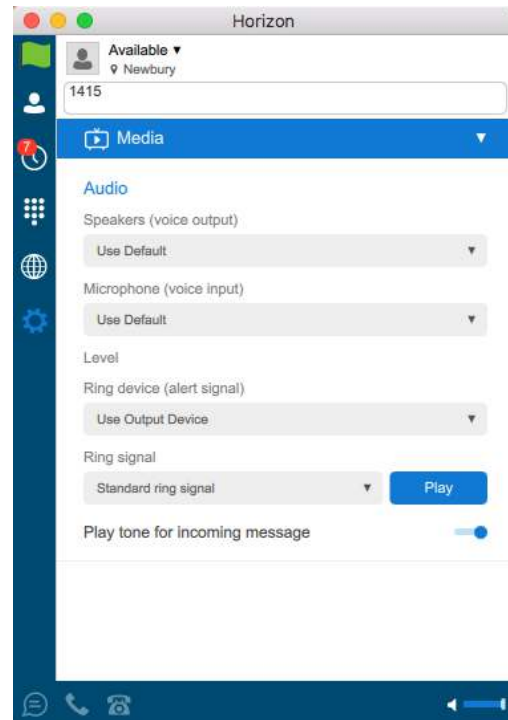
Horizon

7

Available ▼
Newbury

1415

Media ▼

Audio

Speakers (voice output)

Use Default ▼

Microphone (voice input)

Use Default ▼

Level

Ring device (alert signal)

Use Output Device ▼

Ring signal

Standard ring signal ▼ Play

Play tone for incoming message